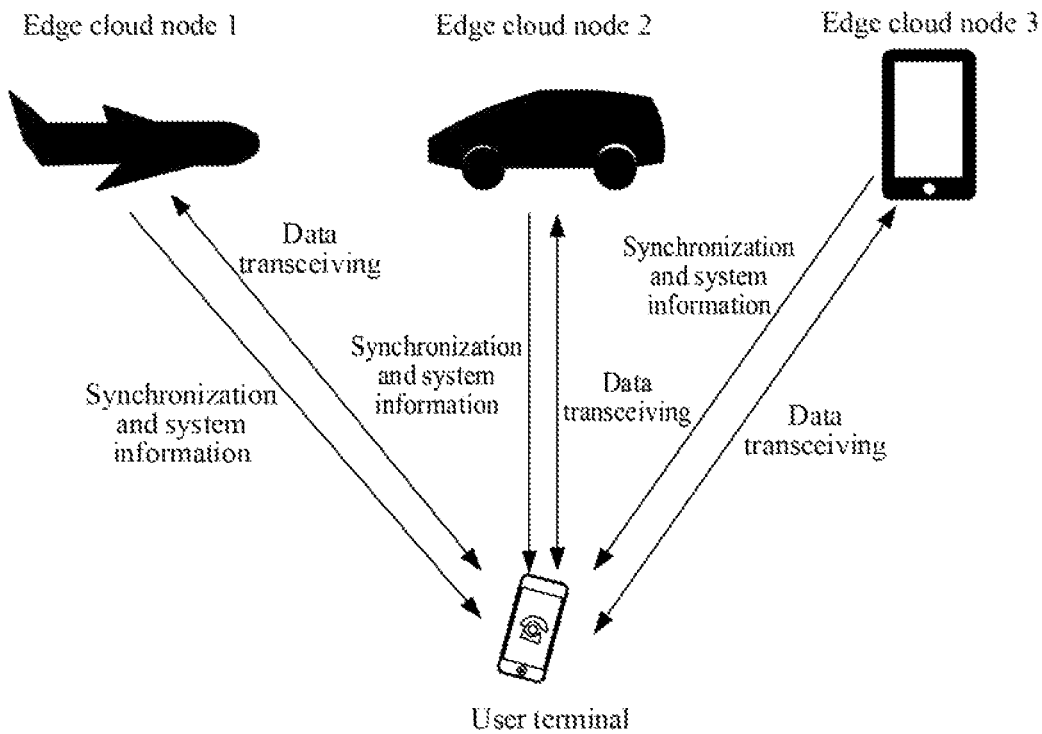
Edge cloud node 1

Edge cloud node 2

Edge cloud node 3

Data transceiving

Synchronization and system information

Synchronization and system information

Data transceiving

Synchronization and system information

Data transceiving

Synchronization and system information

Data transceiving

User terminal